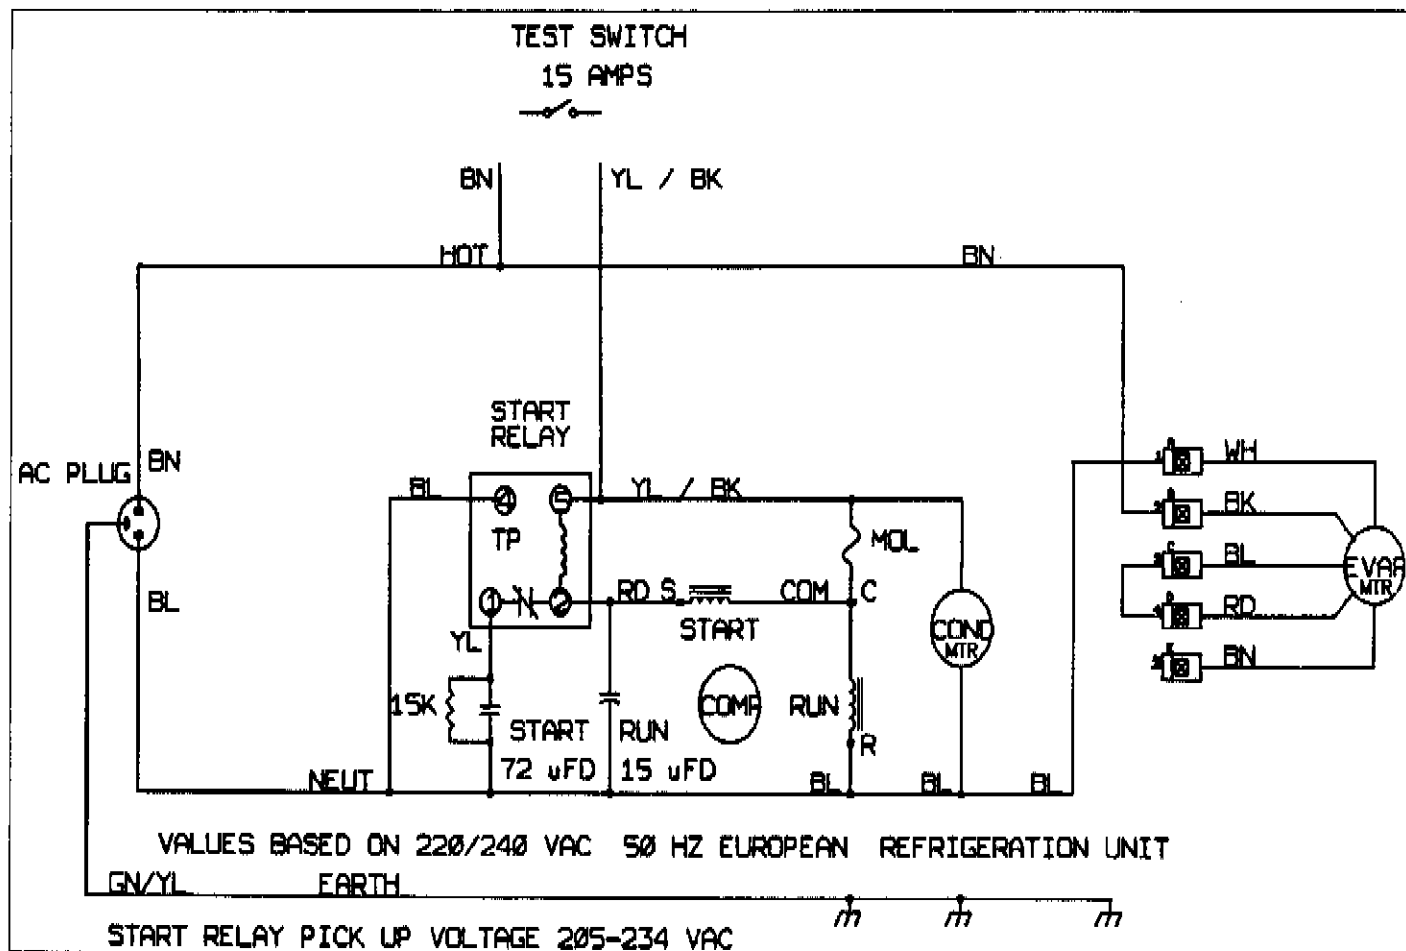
TEST SWITCH
15 AMPS

BN
YL / BK

HOT
BN

START
RELAY

AC PLUG
BN

BL
YL / BK
4
5
TP
1
2

BL
YL
RD
S
START
COM
C
MOL

COND
MTR

WH
BK
BL
RD
BN

EVAP
MTR

15K
START
72 uFD
RUN
15 uFD
COMP
RUN
R

NEUT
BL
BL
BL

VALUES BASED ON 220/240 VAC 50 HZ EUROPEAN REFRIGERATION UNIT

GN/YL
EARTH

START RELAY PICK UP VOLTAGE 205-234 VAC